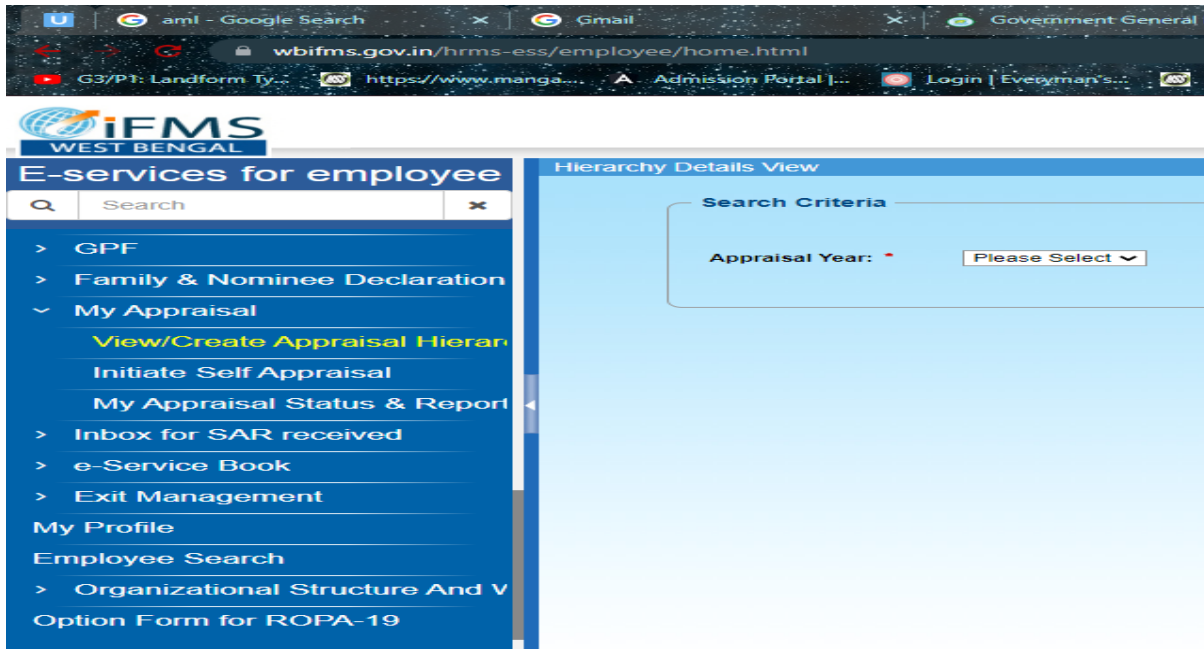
U | aml - Google Search × | Gmail × | Government General

wbifms.gov.in/hrms-ess/employee/home.html

G3/P1: Landform Ty... https://www.manga... Admission Portal |... Login | Everyman's...

iFMS
WEST BENGAL

E-services for employee

Search

> GPF
> Family & Nominee Declaration
My Appraisal
View/Create Appraisal Hierar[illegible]
Initiate Self Appraisal
My Appraisal Status & Report
> Inbox for SAR received
> e-Service Book
> Exit Management
My Profile
Employee Search
> Organizational Structure And V
Option Form for ROPA-19

Hierarchy Details View

Search Criteria

Appraisal Year: * Please Select